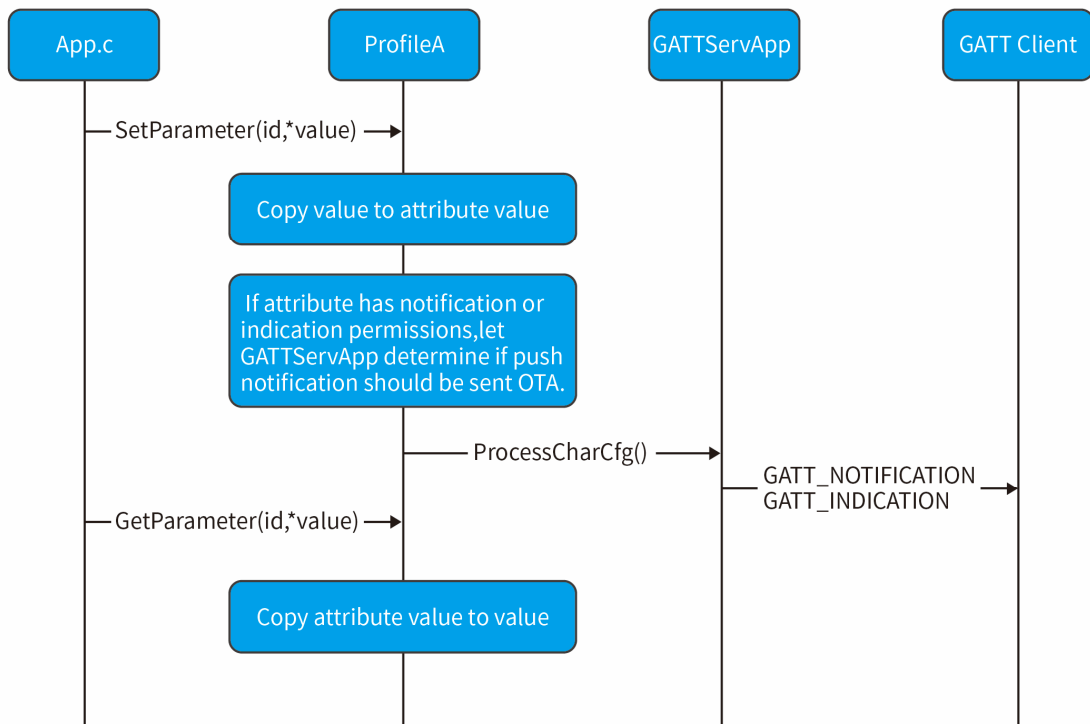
App.c

ProfileA

GATTServApp

GATT Client

SetParameter(id,*value)

Copy value to attribute value

If attribute has notification or indication permissions,let GATTServApp determine if push notification should be sent OTA.

ProcessCharCfg()

GATT_NOTIFICATION
GATT_INDICATION

GetParameter(id,*value)

Copy attribute value to value